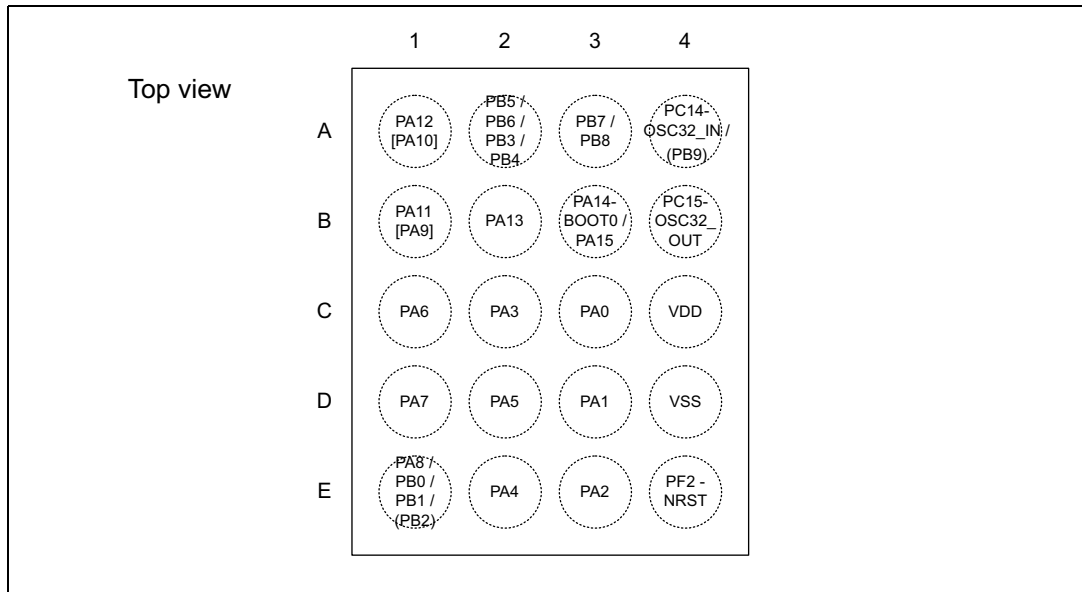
Top view

| | 1 | 2 | 3 | 4 |
|---|---|---|---|---|
| A | PA12 [PA10] | PB5 / PB6 / PB3 / PB4 | PB7 / PB8 | PC14-OSC32_IN / (PB9) |
| B | PA11 [PA9] | PA13 | PA14-BOOT0 / PA15 | PC15-OSC32_OUT |
| C | PA6 | PA3 | PA0 | VDD |
| D | PA7 | PA5 | PA1 | VSS |
| E | PA8 / PB0 / PB1 / (PB2) | PA4 | PA2 | PF2 - NRST |